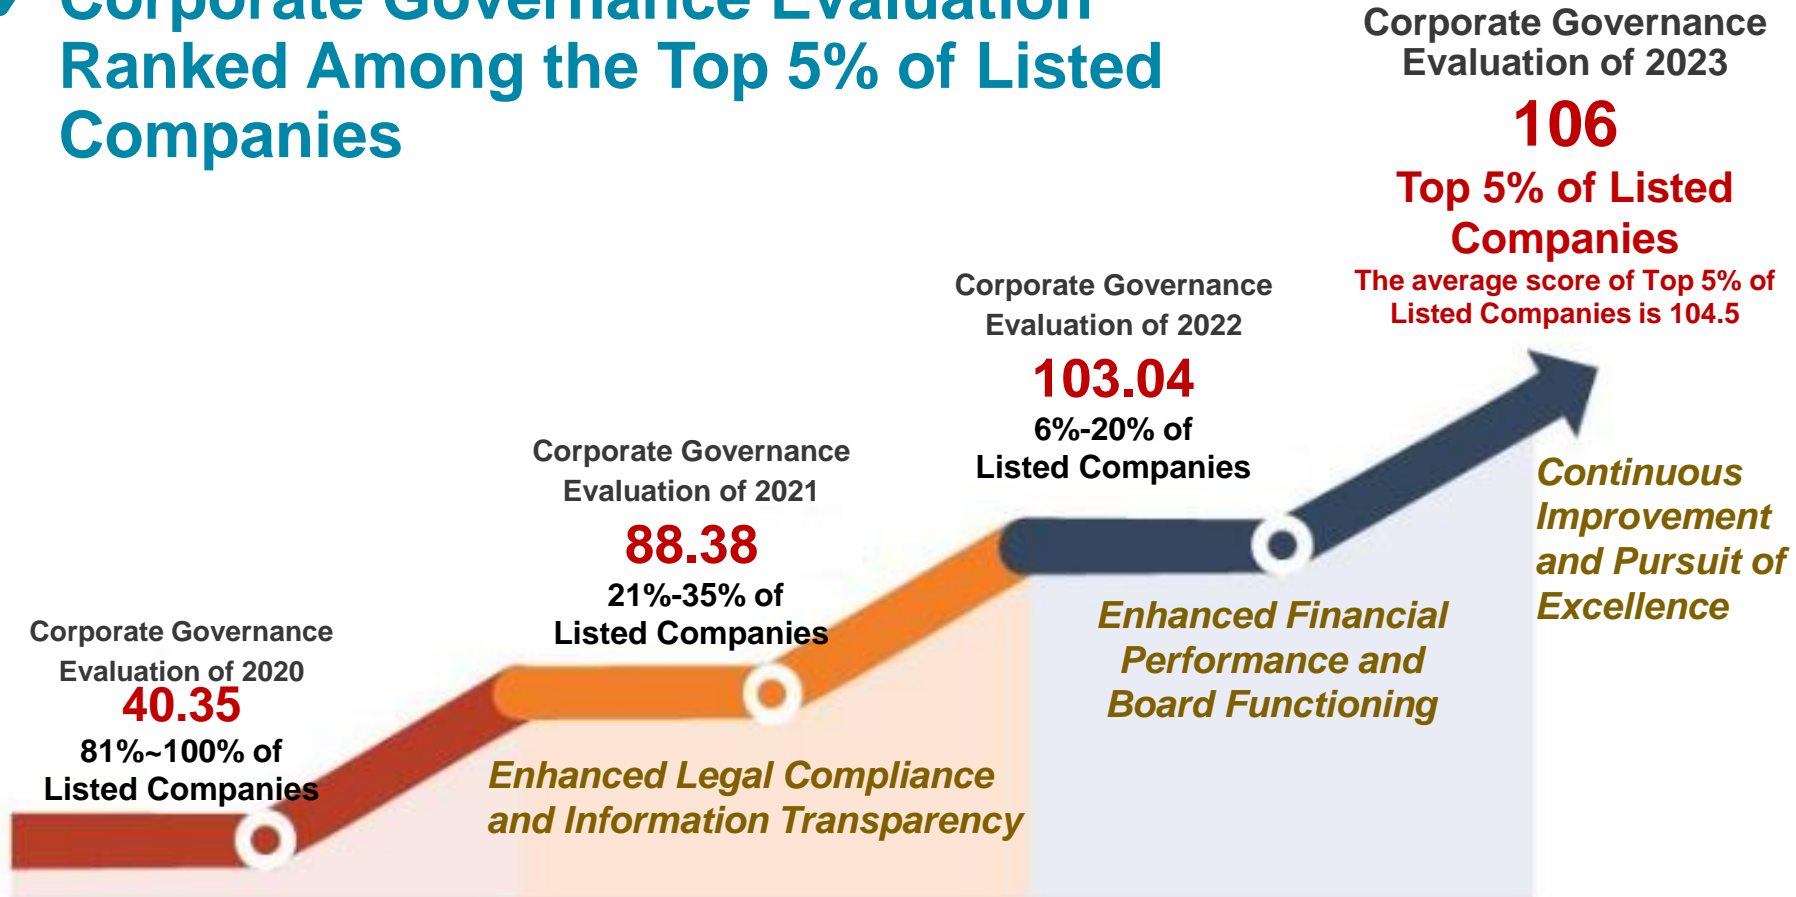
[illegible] Ranked Among the Top 5% of Listed Companies

Corporate Governance Evaluation of 2023
106
Top 5% of Listed Companies
The average score of Top 5% of Listed Companies is 104.5

Corporate Governance Evaluation of 2022
103.04
6%-20% of Listed Companies

Corporate Governance Evaluation of 2021
88.38
21%-35% of Listed Companies

Corporate Governance Evaluation of 2020
40.35
81%~100% of Listed Companies

Continuous Improvement and Pursuit of Excellence

Enhanced Financial Performance and Board Functioning

Enhanced Legal Compliance and Information Transparency